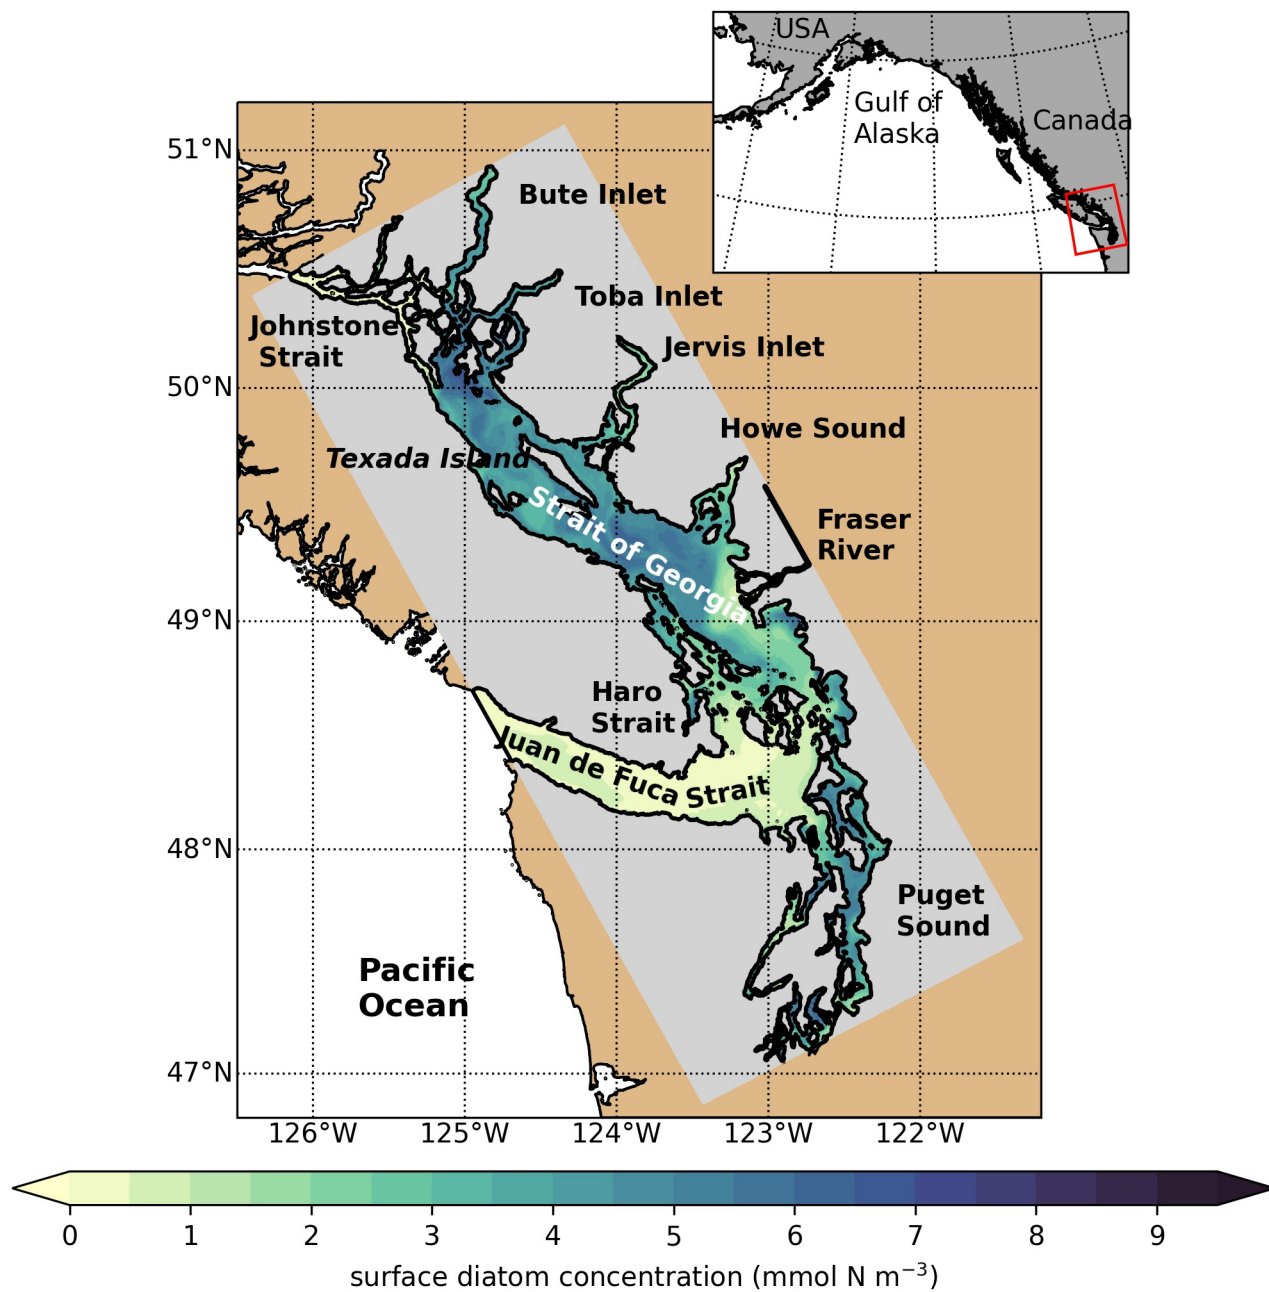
USA
Gulf of Alaska
Canada

51°N
50°N
49°N
48°N
47°N

Bute Inlet
Toba Inlet
Johnstone Strait
Jervis Inlet
Howe Sound
Texada Island
Strait of Georgia
Fraser River
Haro Strait
Juan de Fuca Strait
Puget Sound
Pacific Ocean

126°W
125°W
124°W
123°W
122°W

0
1
2
3
4
5
6
7
8
9
surface diatom concentration (mmol N $m^{-3}$)